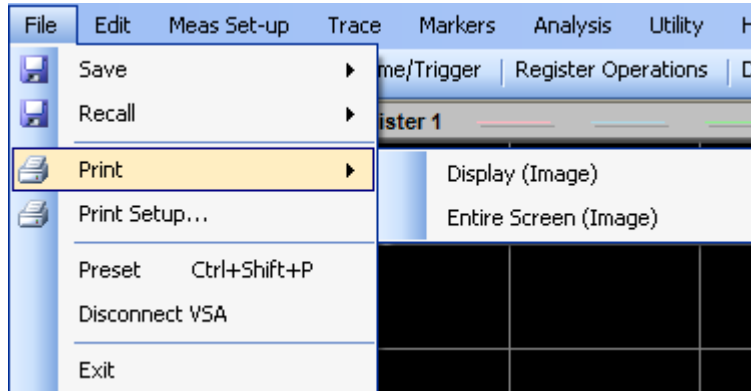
File Edit Meas Set-up Trace Markers Analysis Utility H

Save
Recall
Print
Print Setup...
Preset Ctrl+Shift+P
Disconnect VSA
Exit

me/Trigger | Register Operations | D

ister 1

Display (Image)
Entire Screen (Image)